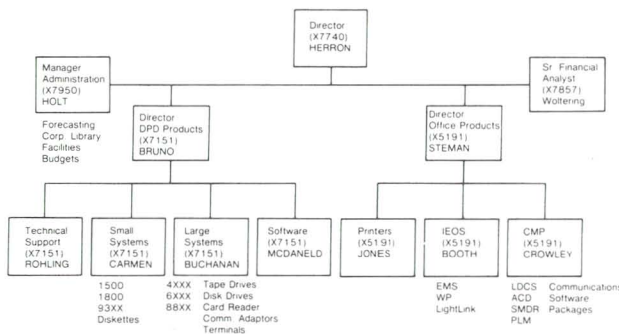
Director
(X7740)
HERRON

Manager
Administration
(X7950)
HOLT

Forecasting
Corp. Library
Facilities
Budgets

Sr Financial
Analyst
(X7857)
Woltering

Director
DPD Products
(X7151)
BRUNO

Director
Office Products
(X5191)
STEMAN

Technical
Support
(X7151)
ROHLING

Small
Systems
(X7151)
CARMEN

1500
1800
93XX
Diskettes

Large
Systems
(X7151)
BUCHANAN

4XXX Tape Drives
6XXX Disk Drives
88XX Card Reader
Comm. Adaptors
Terminals

Software
(X7151)
MCDANELD

Printers
(X5191)
JONES

IEOS
(X5191)
BOOTH

EMS
WP
LightLink

CMP
(X5191)
CROWLEY

LDCS
ACD
SMDR
PLM

Communications
Software
Packages